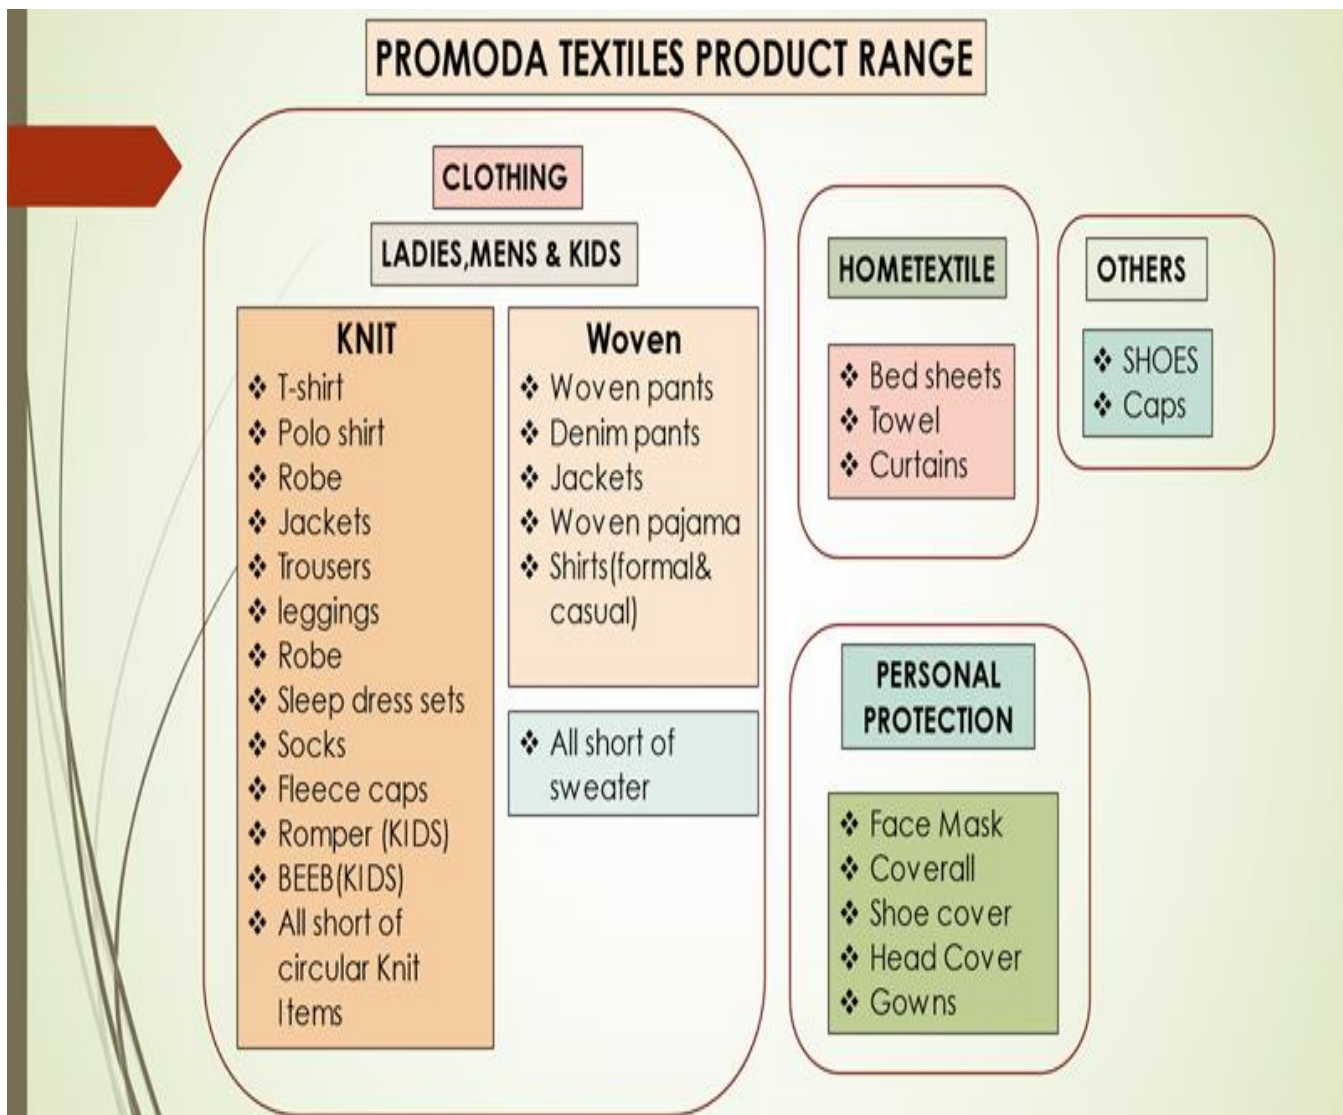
PROMODA TEXTILES PRODUCT RANGE

CLOTHING

LADIES,MENS & KIDS

KNIT
❖ T-shirt
❖ Polo shirt
❖ Robe
❖ Jackets
❖ Trousers
❖ leggings
❖ Robe
❖ Sleep dress sets
❖ Socks
❖ Fleece caps
❖ Romper (KIDS)
❖ BEEB(KIDS)
❖ All short of circular Knit Items

Woven
❖ Woven pants
❖ Denim pants
❖ Jackets
❖ Woven pajama
❖ Shirts(formal& casual)

❖ All short of sweater

HOMETEXTILE
❖ Bed sheets
❖ Towel
❖ Curtains

OTHERS
❖ SHOES
❖ Caps

PERSONAL PROTECTION
❖ Face Mask
❖ Coverall
❖ Shoe cover
❖ Head Cover
❖ Gowns